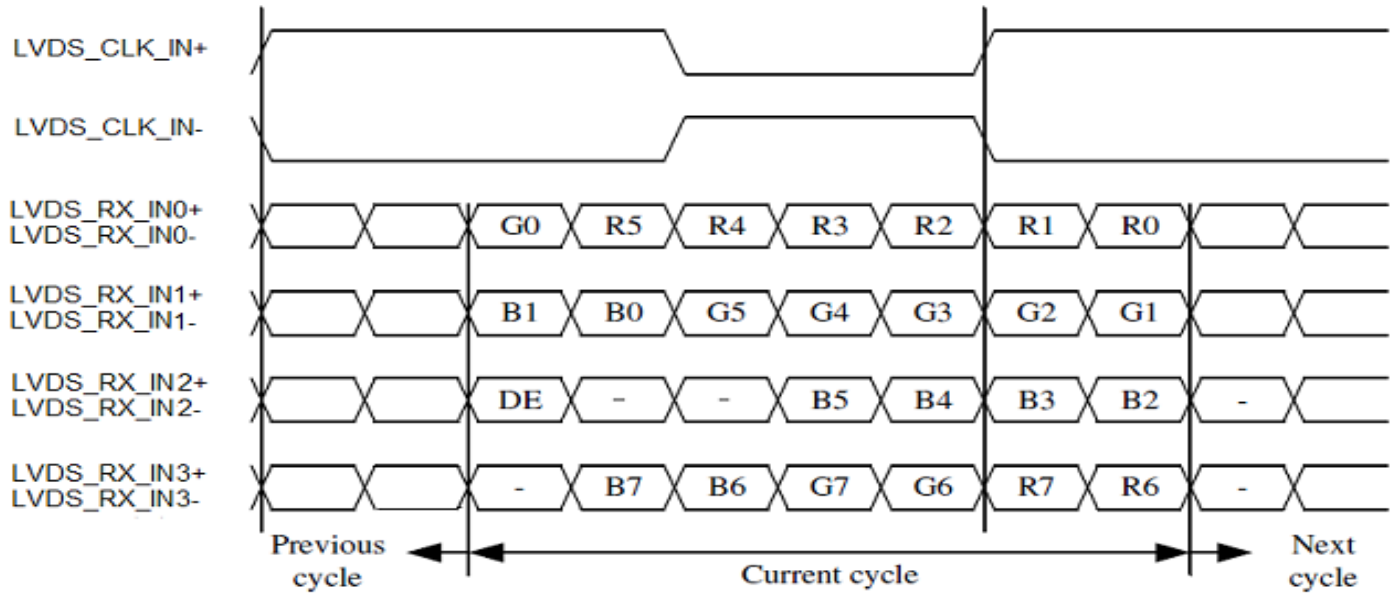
LVDS_CLK_IN+

LVDS_CLK_IN-

LVDS_RX_IN0+
LVDS_RX_IN0-
G0 R5 R4 R3 R2 R1 R0

LVDS_RX_IN1+
LVDS_RX_IN1-
B1 B0 G5 G4 G3 G2 G1

LVDS_RX_IN2+
LVDS_RX_IN2-
DE - - B5 B4 B3 B2 -

LVDS_RX_IN3+
LVDS_RX_IN3-
- B7 B6 G7 G6 R7 R6 -

Previous cycle

Current cycle

Next cycle